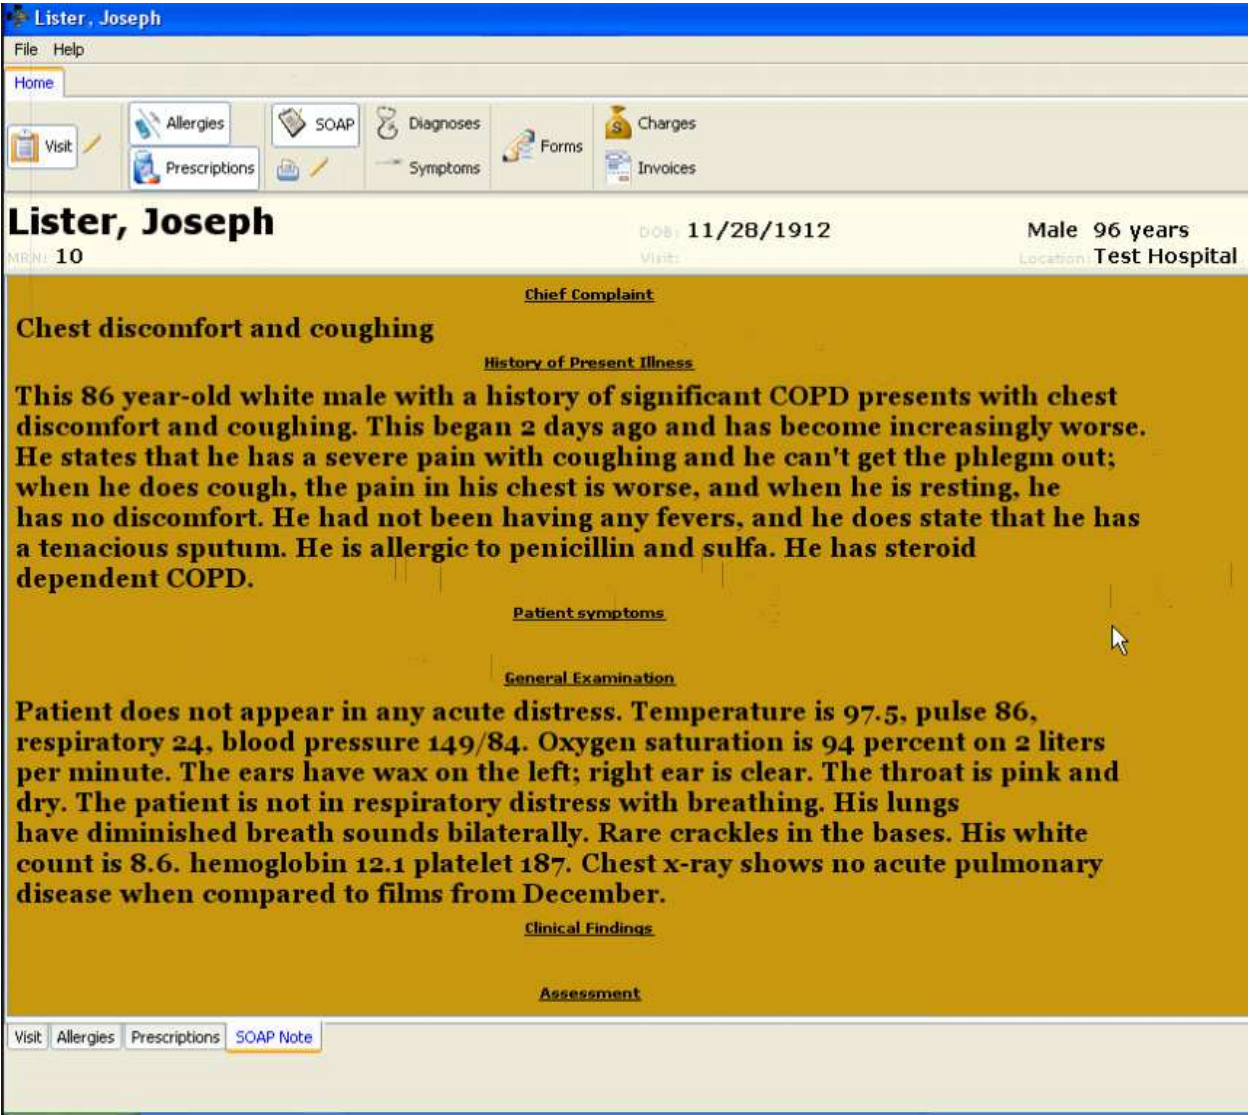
Lister, Joseph

File Help

Home

Visit

Allergies

Prescriptions

SOAP

Diagnoses

Symptoms

Forms

Charges

Invoices

Lister, Joseph

MRN: 10

DOB: 11/28/1912

Visits:

Male 96 years

Location: Test Hospital

Chief Complaint

Chest discomfort and coughing

History of Present Illness

This 86 year-old white male with a history of significant COPD presents with chest discomfort and coughing. This began 2 days ago and has become increasingly worse. He states that he has a severe pain with coughing and he can't get the phlegm out; when he does cough, the pain in his chest is worse, and when he is resting, he has no discomfort. He had not been having any fevers, and he does state that he has a tenacious sputum. He is allergic to penicillin and sulfa. He has steroid dependent COPD.

Patient symptoms

General Examination

Patient does not appear in any acute distress. Temperature is 97.5, pulse 86, respiratory 24, blood pressure 149/84. Oxygen saturation is 94 percent on 2 liters per minute. The ears have wax on the left; right ear is clear. The throat is pink and dry. The patient is not in respiratory distress with breathing. His lungs have diminished breath sounds bilaterally. Rare crackles in the bases. His white count is 8.6. hemoglobin 12.1 platelet 187. Chest x-ray shows no acute pulmonary disease when compared to films from December.

Clinical Findings

Assessment

Visit Allergies Prescriptions SOAP Note